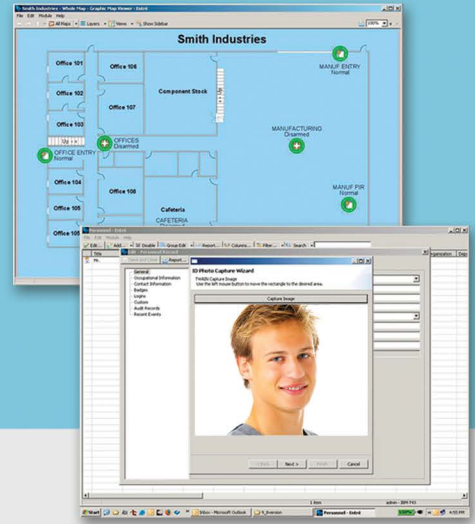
Smith Industries - Whole Map - Graphical Map Viewer - Entrol

File Edit Module Help

All Maps Layers Views Show Sidebar

Smith Industries

Office 101

Office 102

Office 103

Office 104

Office 105

Office 106

Office 108

Office 107

Office 108

Component Stock

Cafeteria

CAFETERIA

OFFICES Disarmed

OFFICE ENTRY Normal

MANUF ENTRY Normal

MANUFACTURING Disarmed

MANUF PIR Normal

Personnel - Entrol

File Edit Module Help

Edit Add SE Disable Group Edit Report Columns Filter Search

Title

Organization

Dept

General

Occupational Information

Contact Information

Badges

Logins

Custom

Audit Records

Record Events

ID Photo Capture Wizard

Position Capture Image

Use the left mouse button to move the rectangle to the desired area.

Capture Image

< Back

Next >

Finish

Cancel

1 item

admin

Start

Inbox - Microsoft Outlook

Personnel - Entrol